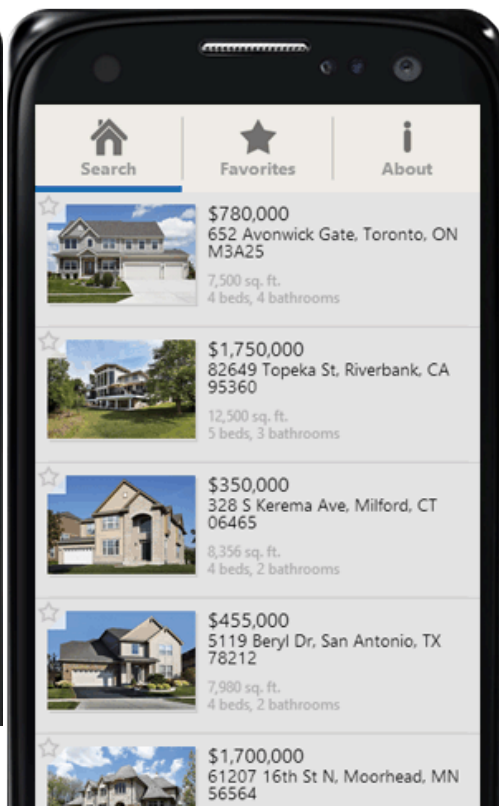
Search

Favorites

About

$780,000
652 Avonwick Gate, Toronto, ON M3A25
7,500 sq. ft.
4 beds, 4 bathrooms

$1,750,000
82649 Topeka St, Riverbank, CA 95360
12,500 sq. ft.
5 beds, 3 bathrooms

$350,000
328 S Kerema Ave, Milford, CT 06465
8,356 sq. ft.
4 beds, 2 bathrooms

$455,000
5119 Beryl Dr, San Antonio, TX 78212
7,980 sq. ft.
4 beds, 2 bathrooms

$1,700,000
61207 16th St N, Moorhead, MN 56564